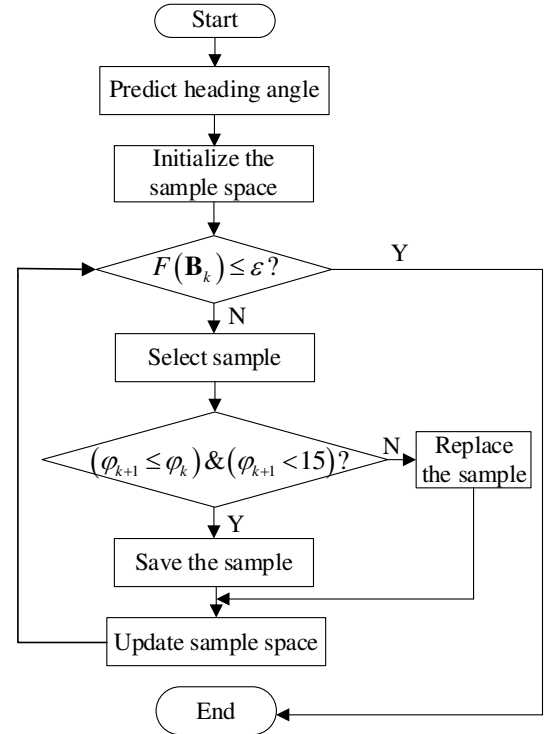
Start

Predict heading angle

Initialize the sample space

$F\left(\mathbf{B}_k\right) \leq \varepsilon$?

Y

N

Select sample

$\left(\varphi_{k+1} \leq \varphi_k\right) \& \left(\varphi_{k+1} < 15\right)$?

N

Replace the sample

Y

Save the sample

Update sample space

End